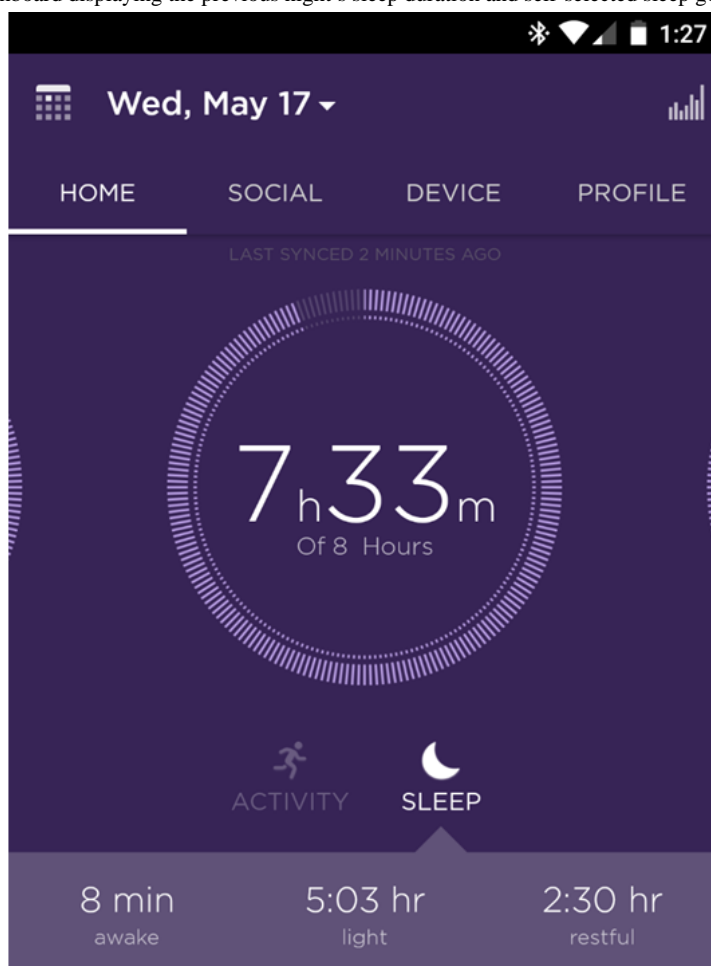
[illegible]hboard displaying the previous night's sleep duration and self-selected sleep go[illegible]

1:27

Wed, May 17

HOME SOCIAL DEVICE PROFILE

LAST SYNCED 2 MINUTES AGO

7h33m
Of 8 Hours

ACTIVITY SLEEP

8 min
awake

5:03 hr
light

2:30 hr
restful